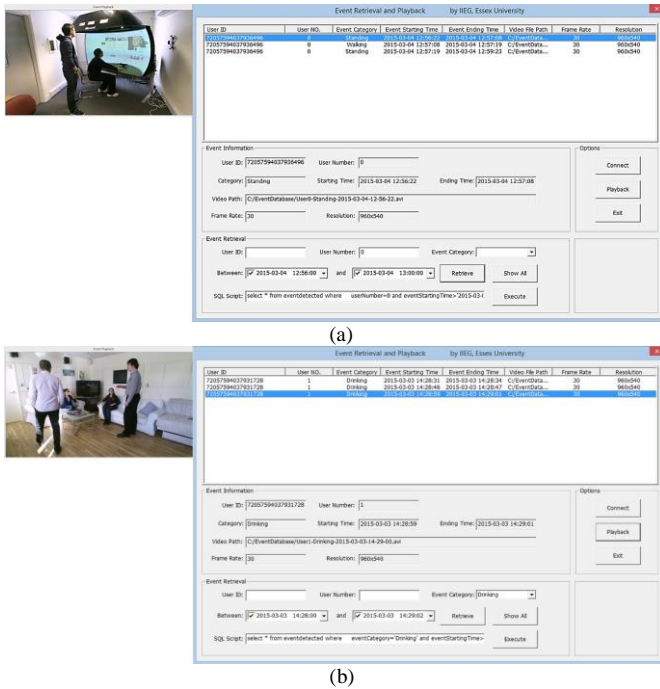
Event Playback

Event Retrieval and Playback by IIEG, Essex University

| User ID | User NO. | Event Category | Event Starting Time | Event Ending Time | Video File Path | Frame Rate | Resolution |
|---|---|---|---|---|---|---|---|
| 720575940379364​96 | 0 | Standing | 2015-03-04 12:56:22 | 2015-03-04 12:57:08 | C:/EventData... | 30 | 960x540 |
| 72057594037936496 | 0 | Walking | 2015-03-04 12:57:08 | 2015-03-04 12:57:19 | C:/EventData... | 30 | 960x540 |
| 72057594037936496 | 0 | Standing | 2015-03-04 12:57:19 | 2015-03-04 12:59:23 | C:/EventData... | 30 | 960x540 |

Event Information

User ID: 72057594037936496 User Number: 0

Category: Standing Starting Time: 2015-03-04 12:56:22 Ending Time: 2015-03-04 12:57:08

Video Path: C:/EventDatabase/User0-Standing-2015-03-04-12-56-22.avi

Frame Rate: 30 Resolution: 960x540

Options

Connect

Playback

Exit

Event Retrieval

User ID: User Number: 0 Event Category:

Between: 2015-03-04 12:56:00 and 2015-03-04 13:00:00 Retrieve Show All

SQL Script: select * from eventdetected where userNumber=0 and eventStartingTime>'2015-03-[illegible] Execute

(a)

Event Playback

Event Retrieval and Playback by IIEG, Essex University

| User ID | User NO. | Event Category | Event Starting Time | Event Ending Time | Video File Path | Frame Rate | Resolution |
|---|---|---|---|---|---|---|---|
| 72057594037931728 | 1 | Drinking | 2015-03-03 14:28:31 | 2015-03-03 14:28:34 | C:/EventData... | 30 | 960x540 |
| 72057594037931728 | 1 | Drinking | 2015-03-03 14:28:46 | 2015-03-03 14:28:47 | C:/EventData... | 30 | 960x540 |
| 72057594037931728 | 1 | Drinking | 2015-03-03 14:28:59 | 2015-03-03 14:29:01 | C:/EventData... | 30 | 960x540 |

Event Information

User ID: 72057594037931728 User Number: 1

Category: Drinking Starting Time: 2015-03-03 14:28:59 Ending Time: 2015-03-03 14:29:01

Video Path: C:/EventDatabase/User1-Drinking-2015-03-03-14-29-00.avi

Frame Rate: 30 Resolution: 960x540

Options

Connect

Playback

Exit

Event Retrieval

User ID: User Number: Event Category: Drinking

Between: 2015-03-03 14:28:00 and 2015-03-03 14:29:02 Retrieve Show All

SQL Script: select * from eventdetected where eventCategory='Drinking' and eventStartingTime> Execute

(b)